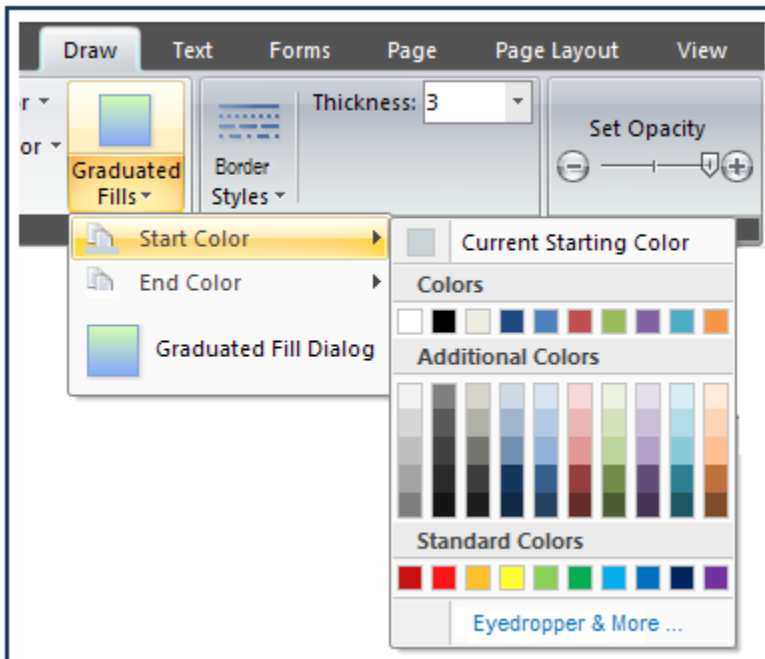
Draw Text Forms Page Page Layout View

r
or

Graduated Fills

Border Styles

Thickness: 3

Set Opacity

Start Color
End Color
Graduated Fill Dialog

Current Starting Color
Colors
Additional Colors
Standard Colors
Eyedropper & More ...